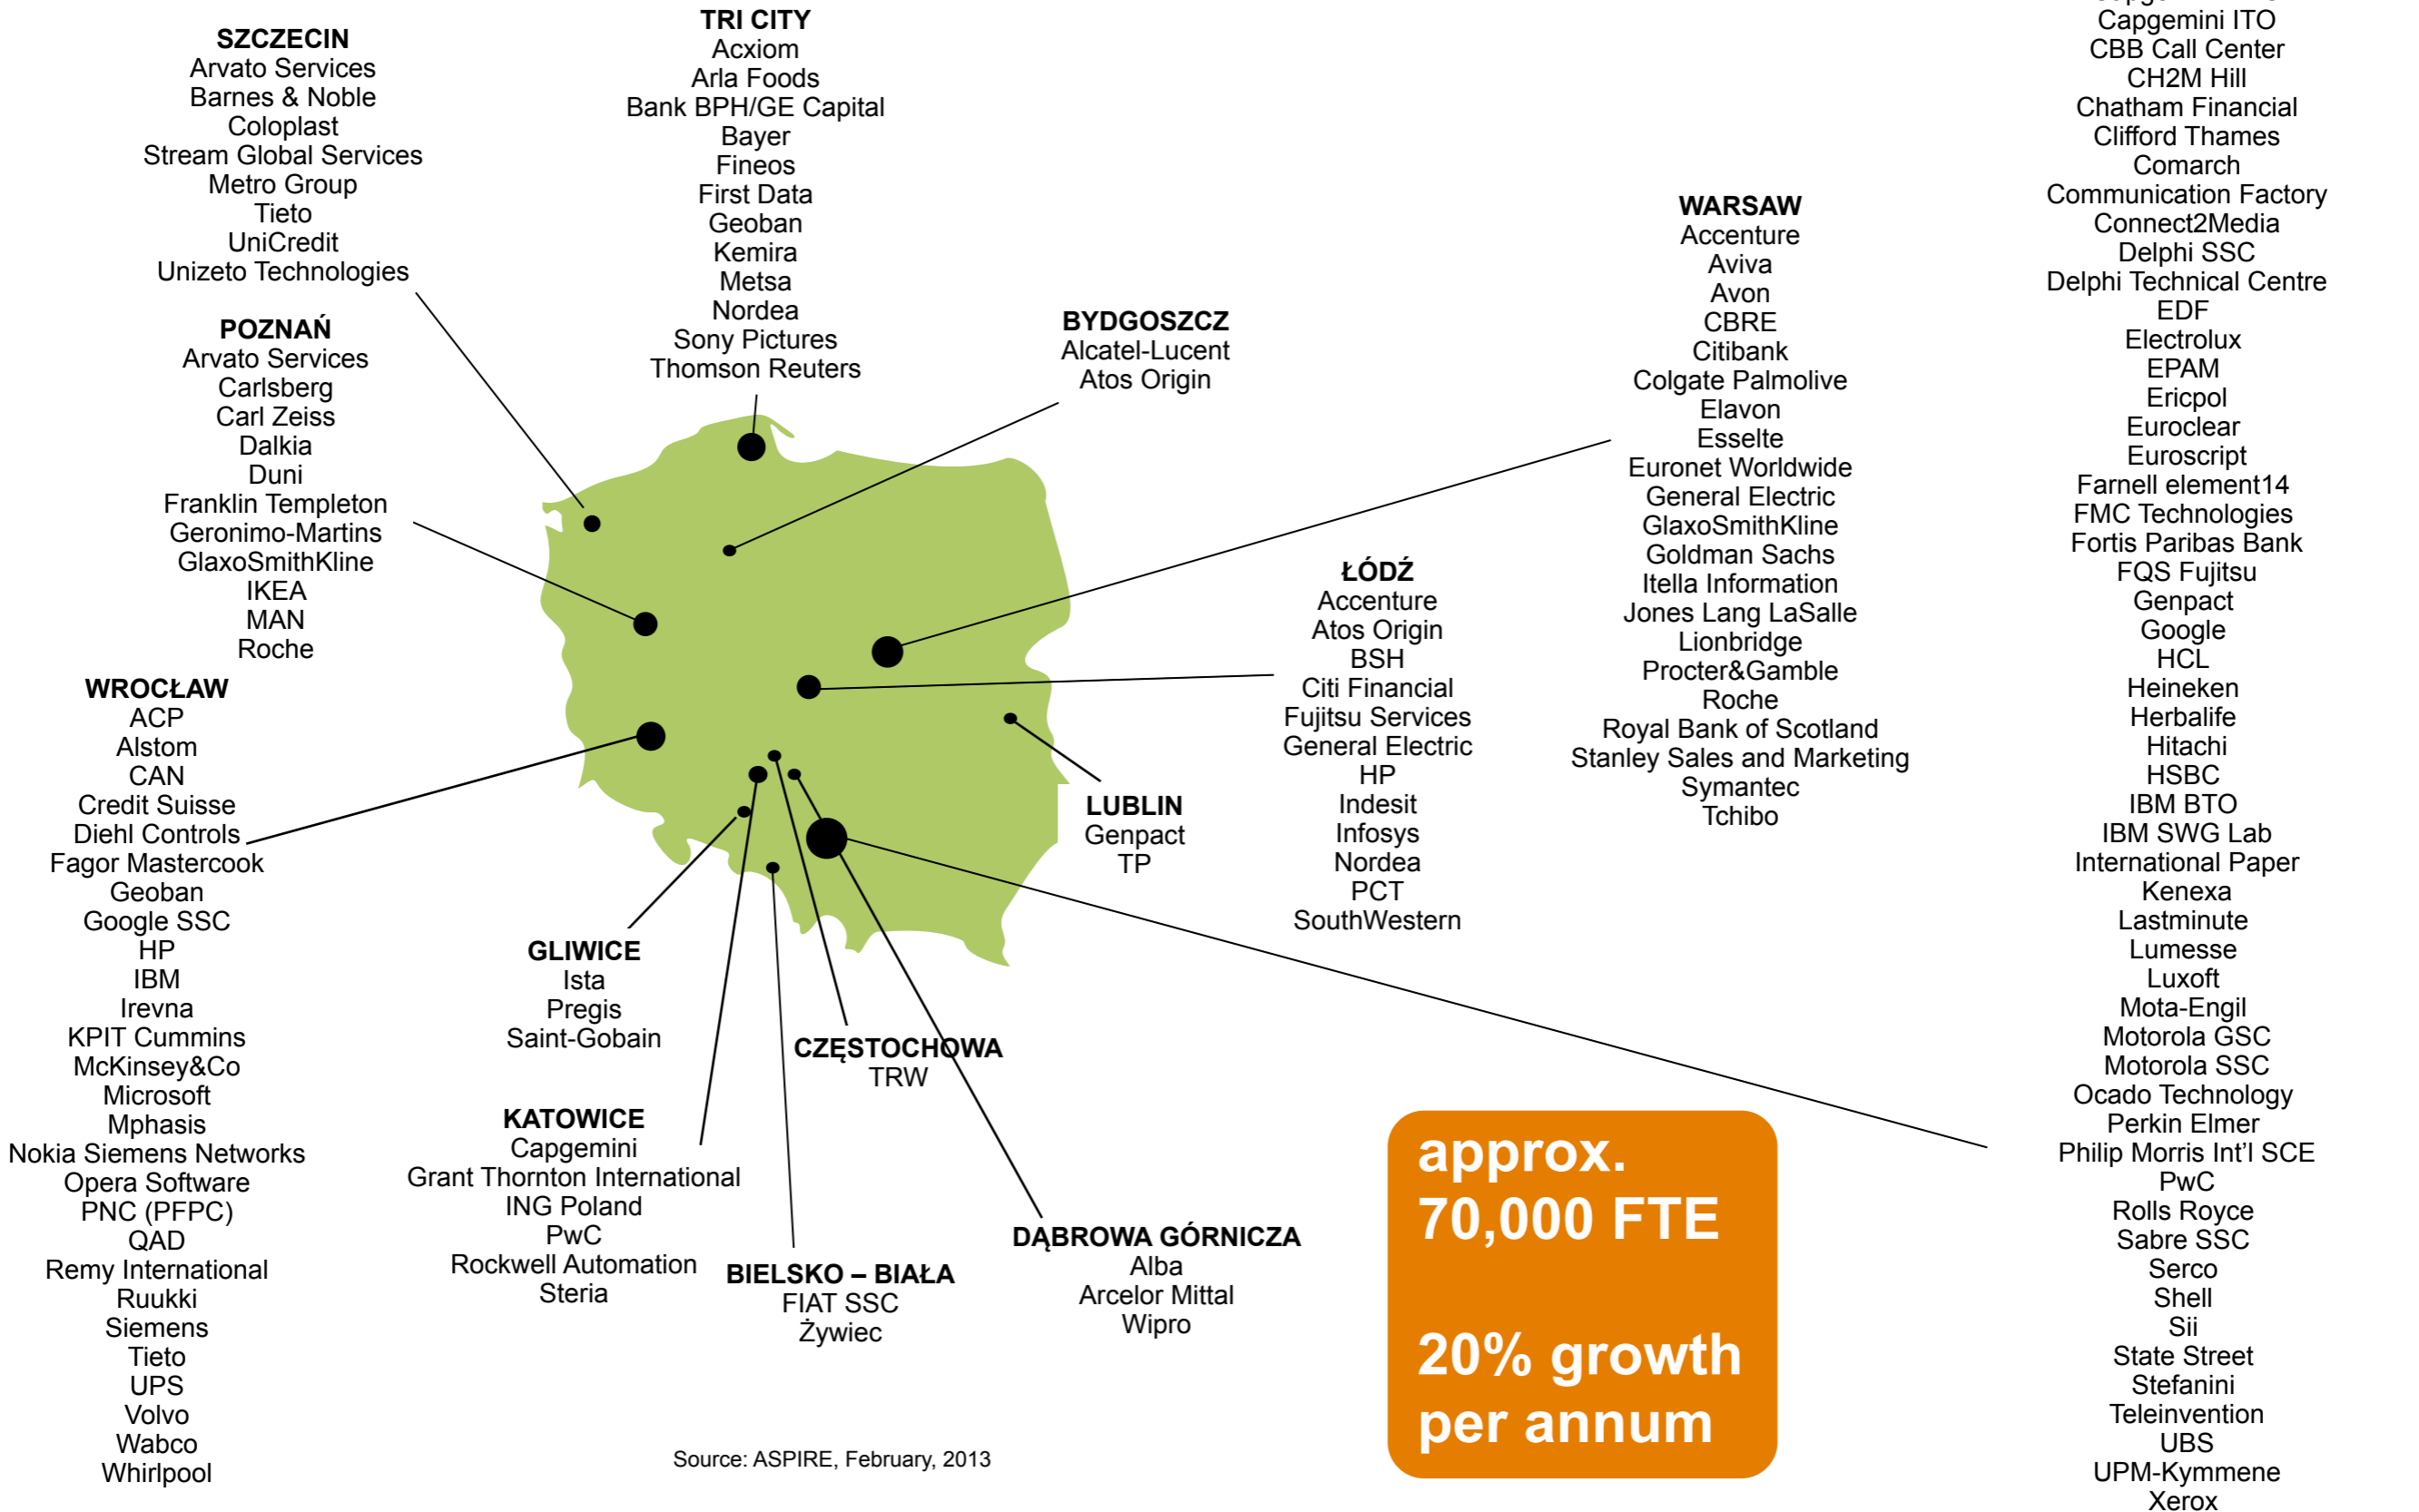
SZCZECIN
Arvato Services
Barnes & Noble
Coloplast
Stream Global Services
Metro Group
Tieto
UniCredit
Unizeto Technologies

POZNAŃ
Arvato Services
Carlsberg
Carl Zeiss
Dalkia
Duni
Franklin Templeton
Geronimo-Martins
GlaxoSmithKline
IKEA
MAN
Roche

WROCŁAW
ACP
Alstom
CAN
Credit Suisse
Diehl Controls
Fagor Mastercook
Geoban
Google SSC
HP
IBM
Irevna
KPIT Cummins
McKinsey&Co
Microsoft
Mphasis
Nokia Siemens Networks
Opera Software
PNC (PFPC)
QAD
Remy International
Ruukki
Siemens
Tieto
UPS
Volvo
Wabco
Whirlpool

TRI CITY
Acxiom
Arla Foods
Bank BPH/GE Capital
Bayer
Fineos
First Data
Geoban
Kemira
Metsa
Nordea
Sony Pictures
Thomson Reuters

BYDGOSZCZ
Alcatel-Lucent
Atos Origin

GLIWICE
Ista
Pregis
Saint-Gobain

KATOWICE
Capgemini
Grant Thornton International
ING Poland
PwC
Rockwell Automation
Steria

CZĘSTOCHOWA
TRW

BIELSKO – BIAŁA
FIAT SSC
Żywiec

DĄBROWA GÓRNICZA
Alba
Arcelor Mittal
Wipro

LUBLIN
Genpact
TP

ŁÓDŹ
Accenture
Atos Origin
BSH
Citi Financial
Fujitsu Services
General Electric
HP
Indesit
Infosys
Nordea
PCT
SouthWestern

WARSAW
Accenture
Aviva
Avon
CBRE
Citibank
Colgate Palmolive
Elavon
Esselte
Euronet Worldwide
General Electric
GlaxoSmithKline
Goldman Sachs
Itella Information
Jones Lang LaSalle
Lionbridge
Procter&Gamble
Roche
Royal Bank of Scotland
Stanley Sales and Marketing
Symantec
Tchibo

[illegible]
Capgemini ITO
CBB Call Center
CH2M Hill
Chatham Financial
Clifford Thames
Comarch
Communication Factory
Connect2Media
Delphi SSC
Delphi Technical Centre
EDF
Electrolux
EPAM
Ericpol
Euroclear
Euroscript
Farnell element14
FMC Technologies
Fortis Paribas Bank
FQS Fujitsu
Genpact
Google
HCL
Heineken
Herbalife
Hitachi
HSBC
IBM BTO
IBM SWG Lab
International Paper
Kenexa
Lastminute
Lumesse
Luxoft
Mota-Engil
Motorola GSC
Motorola SSC
Ocado Technology
Perkin Elmer
Philip Morris Int'l SCE
PwC
Rolls Royce
Sabre SSC
Serco
Shell
Sii
State Street
Stefanini
Teleinvention
UBS
UPM-Kymmene
Xerox

approx. 70,000 FTE

20% growth per annum

Source: ASPIRE, February, 2013